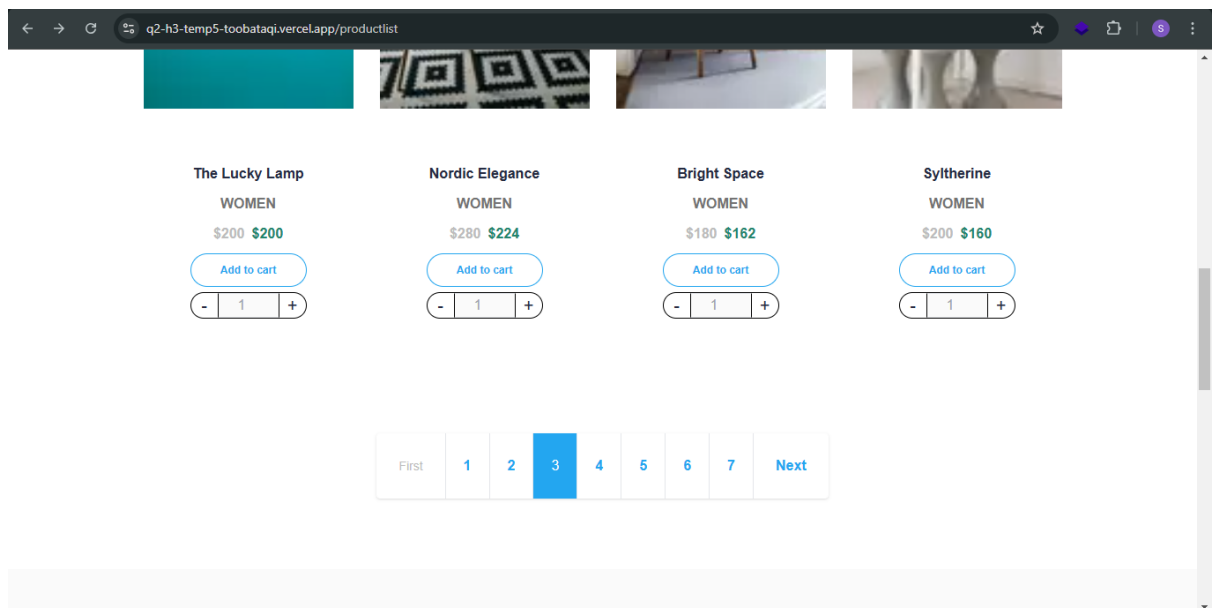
q2-h3-temp5-toobataqi.vercel.app/productlist

S

The Lucky Lamp
WOMEN
$200 $200
Add to cart
- 1 +

Nordic Elegance
WOMEN
$280 $224
Add to cart
- 1 +

Bright Space
WOMEN
$180 $162
Add to cart
- 1 +

Syltherine
WOMEN
$200 $160
Add to cart
- 1 +

First 1 2 3 4 5 6 7 Next